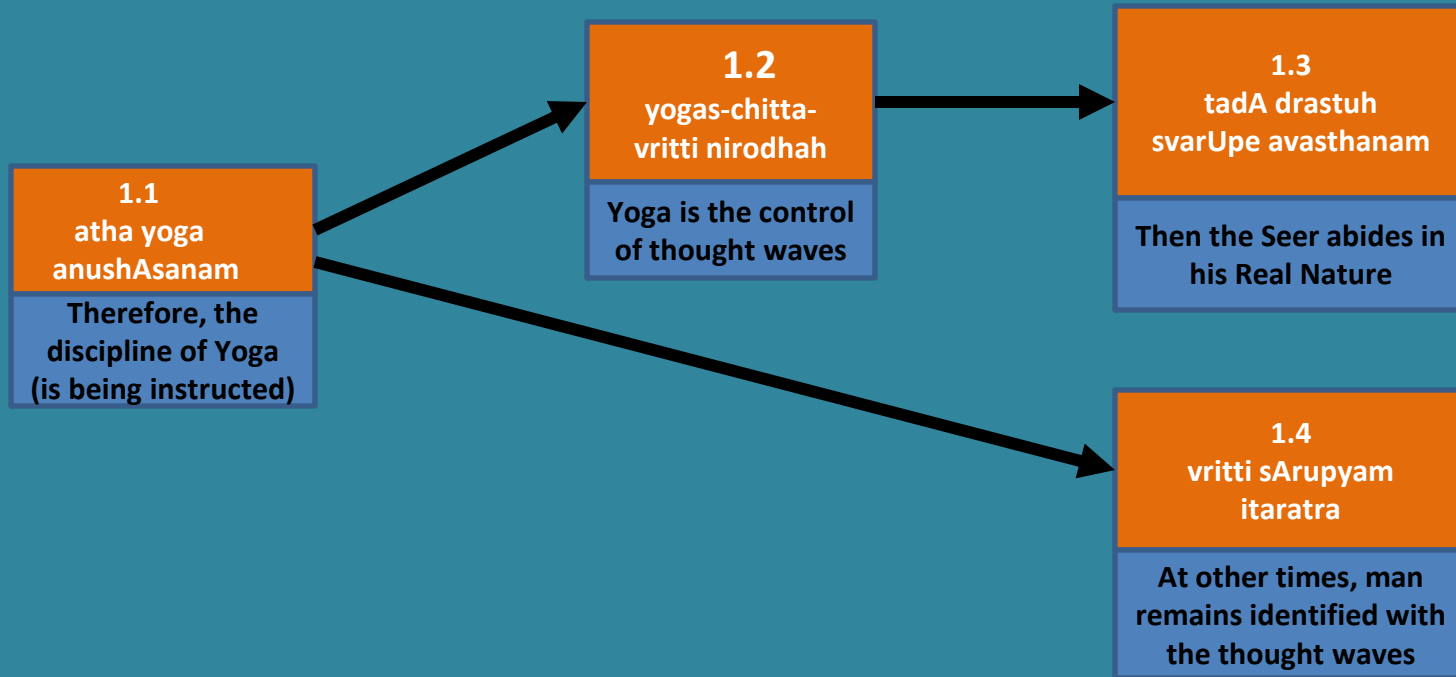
1.1
atha yoga anushAsanam

Therefore, the discipline of Yoga (is being instructed)

1.2
yogas-chitta-vritti nirodhah

Yoga is the control of thought waves

1.3
tadA drastuh svarUpe avasthanam

Then the Seer abides in his Real Nature

1.4
vritti sArupyam itaratra

At other times, man remains identified with the thought waves